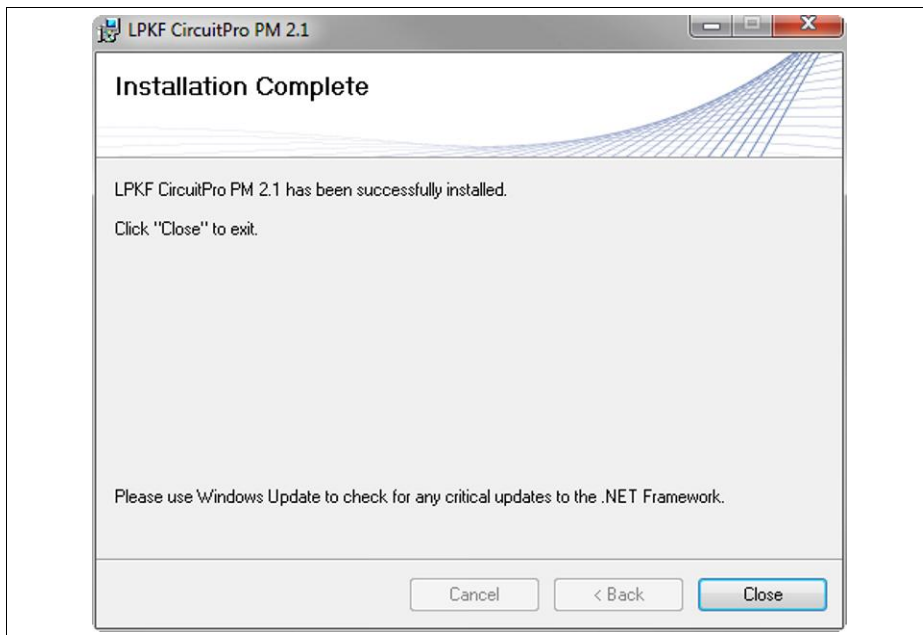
LPKF CircuitPro PM 2.1

Installation Complete

LPKF CircuitPro PM 2.1 has been successfully installed.

Click "Close" to exit.

Please use Windows Update to check for any critical updates to the .NET Framework.

Cancel

< Back

Close